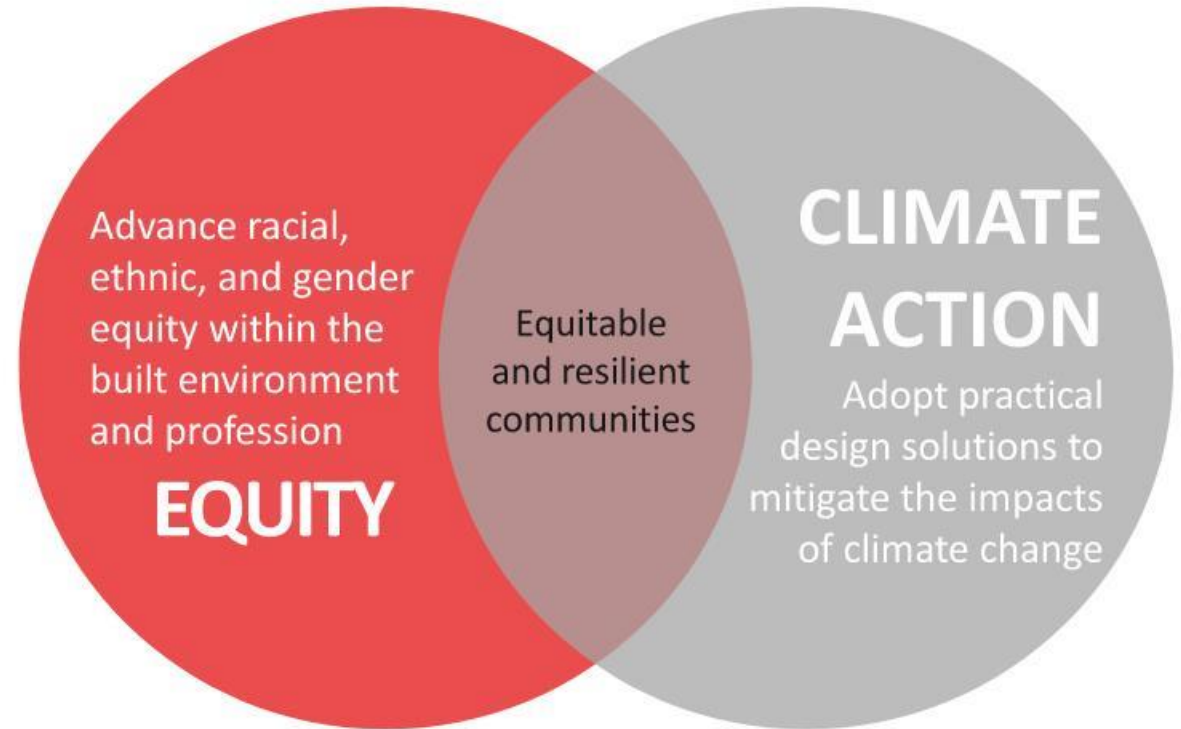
Advance racial, ethnic, and gender equity within the built environment and profession

EQUITY

Equitable and resilient communities

CLIMATE ACTION

Adopt practical design solutions to mitigate the impacts of climate change